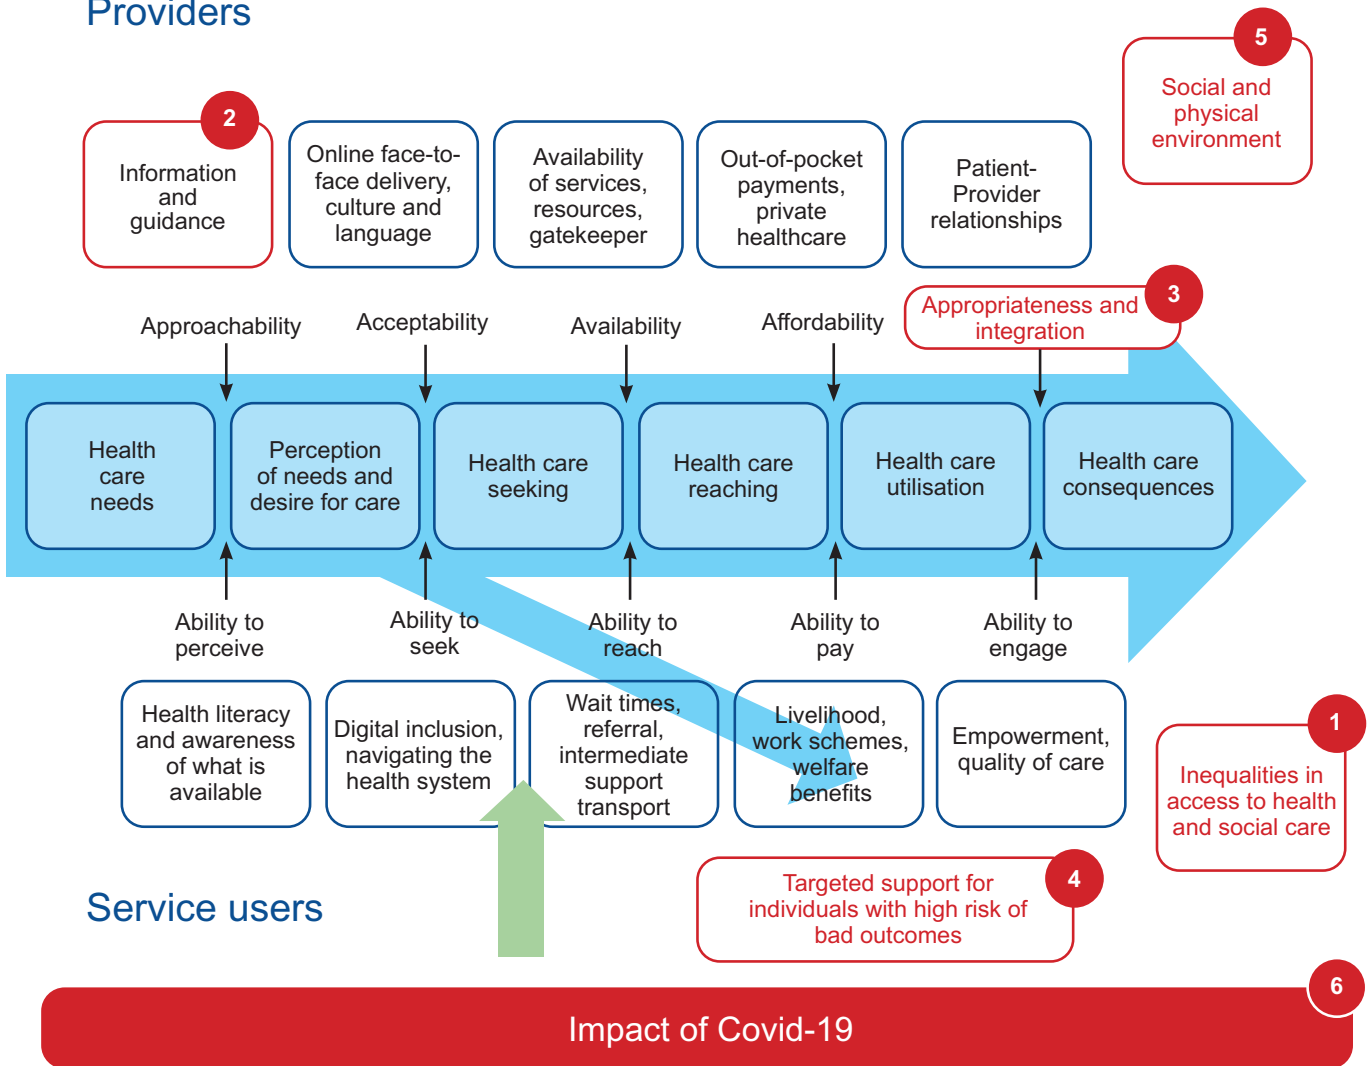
Providers

5
Social and physical environment

2
Information and guidance

Online face-to-face delivery, culture and language

Availability of services, resources, gatekeeper

Out-of-pocket payments, private healthcare

Patient-Provider relationships

Approachability

Acceptability

Availability

Affordability

Appropriateness and integration
3

Health care needs

Perception of needs and desire for care

Health care seeking

Health care reaching

Health care utilisation

Health care consequences

Ability to perceive

Ability to seek

Ability to reach

Ability to pay

Ability to engage

Health literacy and awareness of what is available

Digital inclusion, navigating the health system

Wait times, referral, intermediate support transport

Livelihood, work schemes, welfare benefits

Empowerment, quality of care

1
Inequalities in access to health and social care

Service users

Targeted support for individuals with high risk of bad outcomes
4

Impact of Covid-19
6